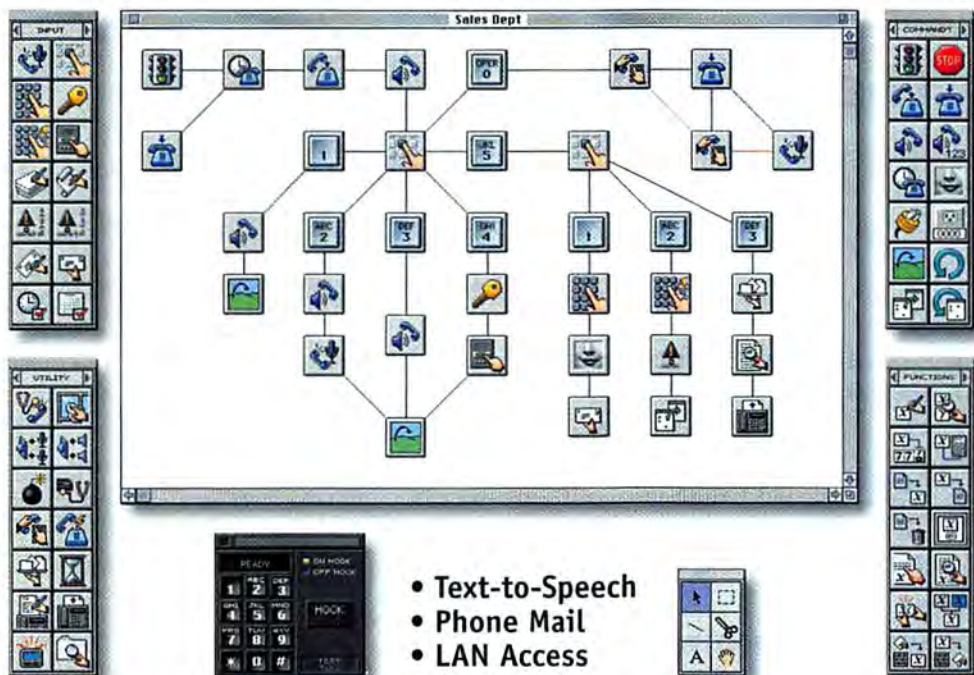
INPUT

Sales Dept

COMMAND

STOP

OPER 0

1

SALES 5

1

ABC 2

DEF 3

GHI 4

1

ABC 2

DEF 3

UTILITY

FUNCTIONS

READY

ON HOOK

OFF HOOK

HOOK

1 ABC 2 DEF 3

GHI 4 JKL 5 MNO 6

PRS 7 TUV 8 WXY 9

* 0 #

• Text-to-Speech
• Phone Mail
• LAN Access

A